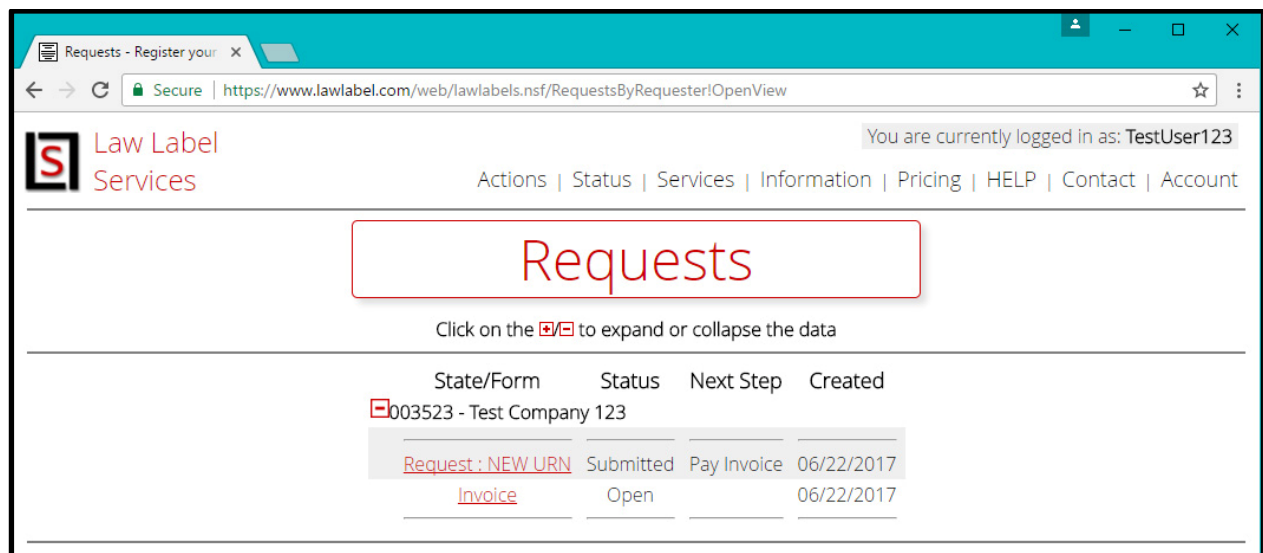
Requests - Register your ×

Secure | https://www.lawlabel.com/web/lawlabels.nsf/RequestsByRequester!OpenView

Law Label Services

You are currently logged in as: TestUser123

Actions | Status | Services | Information | Pricing | HELP | Contact | Account

Requests

Click on the ⊞/⊟ to expand or collapse the data

| State/Form | Status | Next Step | Created |
|---|---|---|---|
| ⊟003523 - Test Company 123 | | | |
| Request : NEW URN | Submitted | Pay Invoice | 06/22/2017 |
| Invoice | Open | | 06/22/2017 |